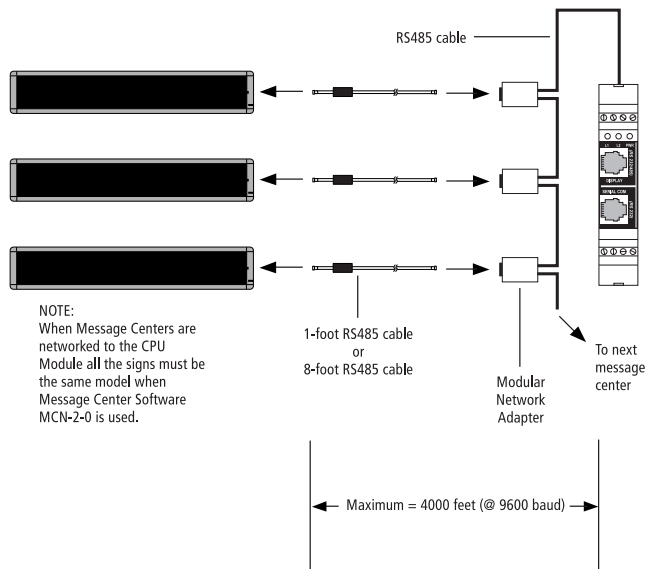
RS485 cable

DISPLAY

SERIAL COM

NOTE:
When Message Centers are networked to the CPU Module all the signs must be the same model when Message Center Software MCN-2-0 is used.

1-foot RS485 cable
or
8-foot RS485 cable

Modular Network Adapter

To next message center

Maximum = 4000 feet (@ 9600 baud)